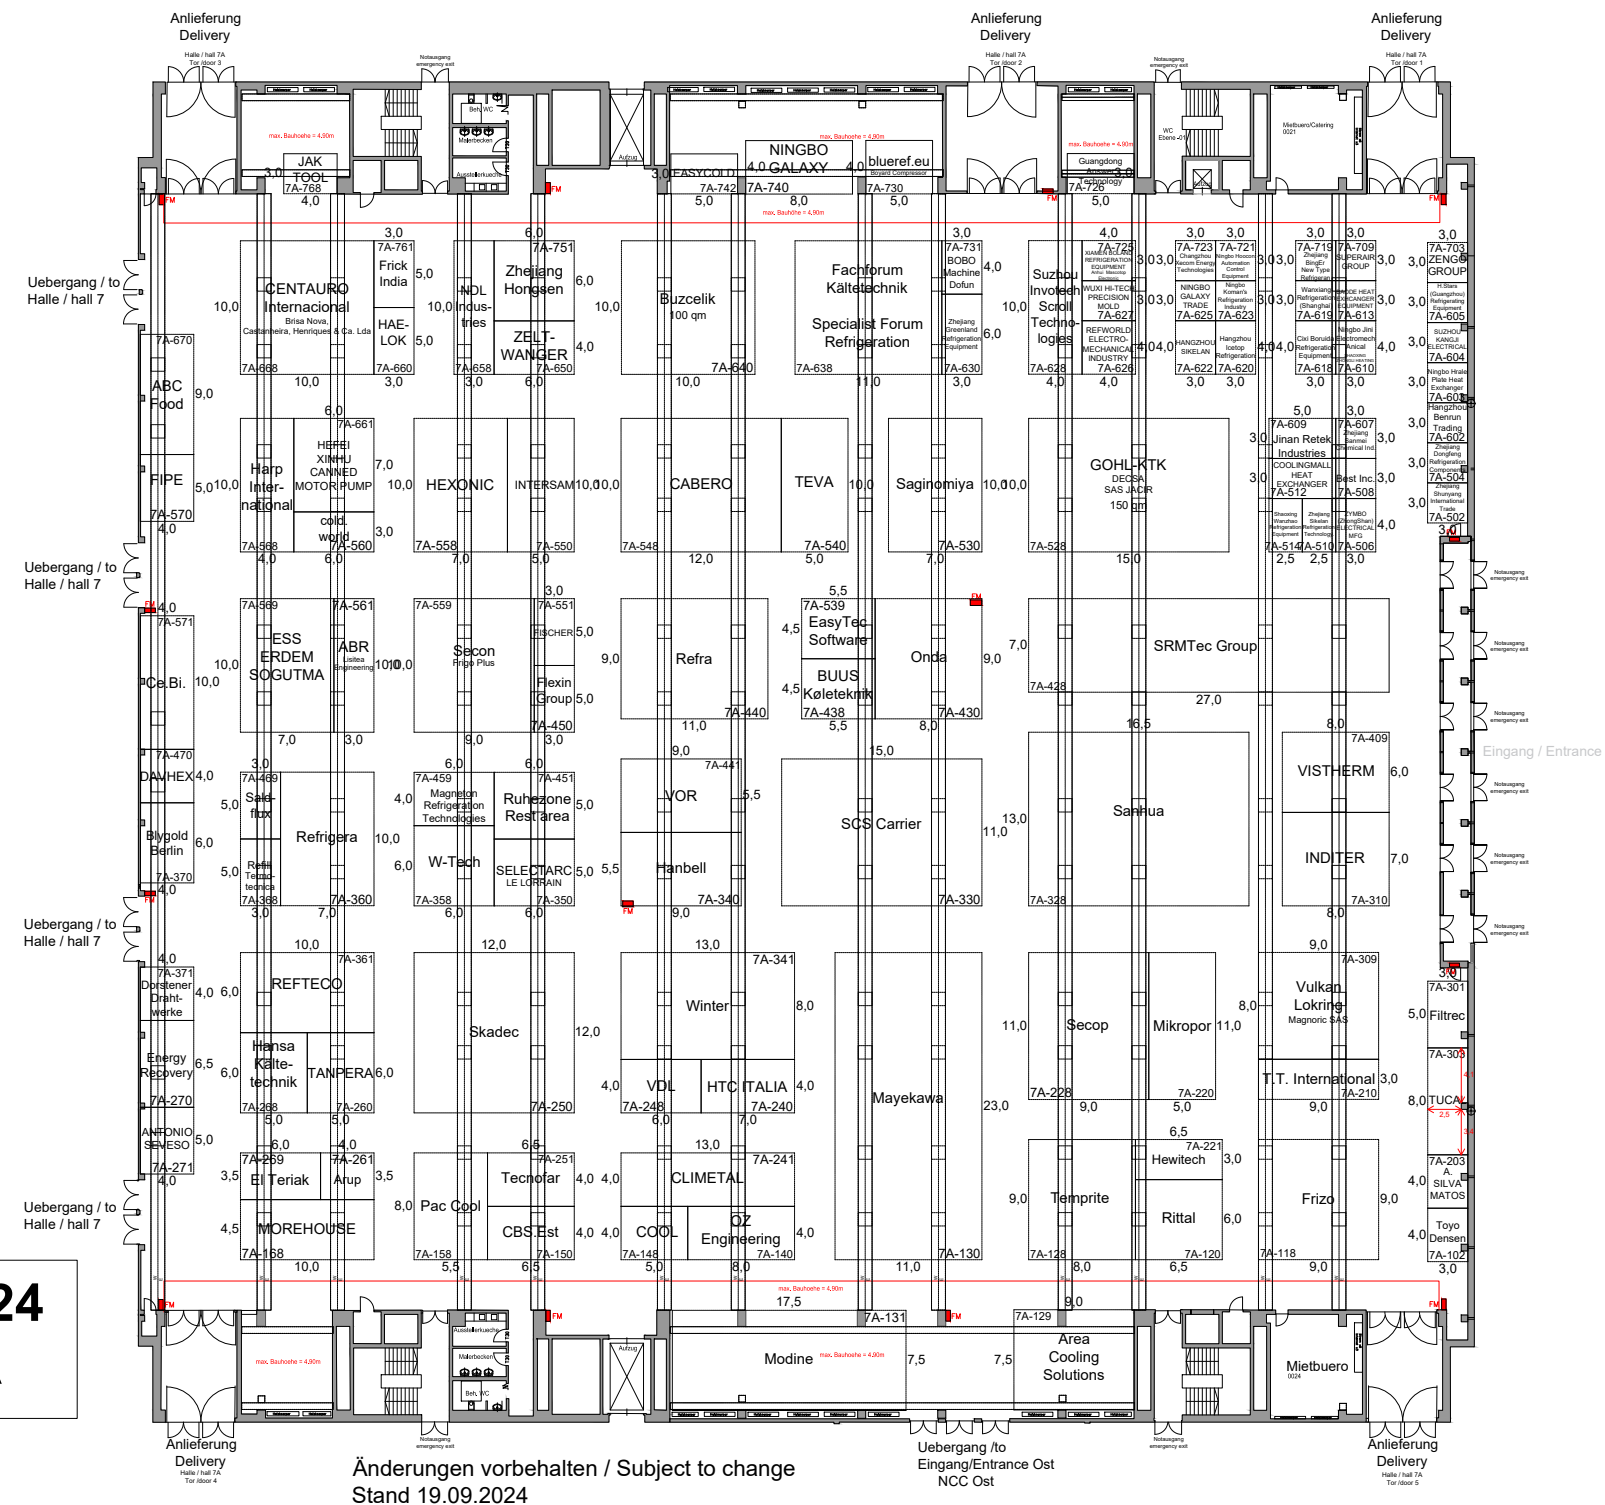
Anlieferung
Delivery
Halle / hall 7A
Tor /door 3

Anlieferung
Delivery
Halle / hall 7A
Tor /door 2

Anlieferung
Delivery
Halle / hall 7A
Tor /door 1

Notausgang
emergency exit

max. Bauhoehe = 4,90m

JAK TOOL
7A-768
3,0
4,0

Aufzug

NINGBO GALAXY
7A-740
8,0
4,0
EASYCOLD
7A-742
5,0
3,0
bluerefeu
Boyard Compressor
7A-730
5,0
4,0

Guangdong Answell Technology
7A-726
5,0
3,0

Mietbuero/Catering 0021

Uebergang / to
Halle / hall 7

CENTAURO Internacional
Brisa Nova, Castanheira, Henriques & Ca. Lda
7A-668
10,0
10,0

Frick India
7A-761
7A-660
HAE-LOK
3,0
5,0
5,0

NDL Indus-tries
7A-658
10,0

Zhejiang Hongsen
7A-751
ZELT-WANGER
7A-650
6,0
6,0
4,0
3,0

Buzcelik
100 qm
7A-640
10,0
10,0

Fachforum Kältetechnik
Specialist Forum Refrigeration
7A-638
11,0

BOBO Machine Dofun
7A-731
Zhejiang Greenland Refrigeration Equipment
7A-630
4,0
6,0
3,0

Suzhou Invotech Scroll Techno-logies
7A-628
10,0
4,0

XIAMEN REFRIGERATION EQUIPMENT
7A-725
WUXI HI-TECH PRECISION MOLD
7A-627
REFWORLD ELECTRO-MECHANICAL INDUSTRY
7A-626
4,0

Changzhou Kecom Energy Technologies
7A-723
Ningbo Hoocon Automation Control Equipment
7A-721
NINGBO GALAXY TRADE
7A-625
Ningbo Koman's Refrigeration Industry
7A-623
HANGZHOU SIKELAN
7A-622
Hangzhou Icetop Refrigeration
7A-620
3,0

Zhejiang BingEr New Type Refrigeration
7A-719
SUPERAIR GROUP
7A-709
Wanxiang Refrigeration (Shanghai)
7A-619
DODE HEAT EXCHANGER EQUIPMENT
7A-613
Cixi Boruida Refrigeration Equipment
7A-618
Ningbo Jinli Electromech Anical
7A-610

ZENGO GROUP
7A-703
H.Stars (Guangzhou) Refrigerating Equipment
7A-605
SUZHOU KANGJI ELECTRICAL
7A-604
Ningbo Hrale Plate Heat Exchanger
7A-603
Hangzhou Benrun Trading
7A-602
Zhejiang Dongfeng Refrigeration Components
7A-504
Zhejiang Shunyang International Trade
7A-502

ABC Food
7A-670
9,0
FIPE
7A-570
5,0
4,0

Harp Inter-national
7A-568
10,0
HEFEI XINHU CANNED MOTOR PUMP
7A-661
cold. world
7A-560
7,0
3,0
6,0

HEXONIC
7A-558
INTERSAM
7A-550
10,0
7,0
5,0

CABERO
7A-548
TEVA
7A-540
12,0
5,0

Saginomiya
7A-530
10,0

GOHL-KTK
DECSA SAS JACIR
150 qm
7A-528
15,0

Jinan Retek Industries
7A-609
COOLINGMALL HEAT EXCHANGER
7A-512
Shaoxing Wanzhao Refrigeration Equipment
7A-514
Zhejiang Sikelan Refrigeration Technology
7A-510
Zhejiang Sanmei Chemical Ind.
7A-607
Best Inc.
7A-508
ZYMBO (ZhongShan) ELECTRICAL MFG
7A-506
2,5
3,0

Ce.Bi.
7A-571
10,0
ESS ERDEM SOGUTMA
7A-569
ABR
Usitea Engineering
7A-561
10,0
7,0
3,0

Secon
Frigo Plus
7A-559
FISCHER
7A-551
Flexin Group
7A-450
5,0
9,0
3,0

Refra
7A-440
11,0
9,0

EasyTec Software
7A-539
BUUS Køleteknik
7A-438
5,5
4,5
Onda
7A-430
8,0
9,0
7,0

SRMTec Group
7A-428
27,0
16,5

Notausgang
emergency exit

Eingang / Entrance

DAVHEX
7A-470
4,0
Blygold Berlin
7A-370
6,0
4,0

Sald-flux
7A-469
Refill Termo-tecnica
7A-368
Refrigera
7A-360
3,0
5,0
5,0
7,0
10,0

Magneton Refrigeration Technologies
7A-459
W-Tech
7A-358
Ruhezone Rest area
7A-451
SELECTARC LE LORRAIN
7A-350
6,0
4,0
5,0

VOR
7A-441
Hanbell
7A-340
5,5
9,0

SCS Carrier
7A-330
15,0
13,0
11,0

Sanhua
7A-328

VISTHERM
7A-409
INDITER
7A-310
6,0
7,0
8,0

Uebergang / to
Halle / hall 7

Dorstener Draht-werke
7A-371
4,0
Energy Recovery
7A-270
6,5
ANTONIO SEVESO
7A-271
5,0

REFTECO
7A-361
Hansa Kälte-technik
7A-268
TANPERA
7A-260
10,0
6,0

Skadec
7A-250
12,0

Winter
7A-341
VDL
7A-248
HTC ITALIA
7A-240
13,0
8,0
4,0
7,0

Mayekawa
23,0

Secop
7A-228
Mikropor
7A-220
11,0
9,0
5,0

Vulkan Lokring
Magnoric SAS
7A-309
T.T. International
7A-210
8,0
3,0
9,0

Filtrec
7A-301
TUCAI
7A-303

El Teriak
7A-269
Arup
7A-261
MOREHOUSE
7A-168
3,5
4,5
10,0

Pac Cool
7A-158
Tecnofar
7A-251
CBS Est
7A-150
8,0
5,5
6,5

CLIMETAL
7A-241
COOL
7A-148
OZ Engineering
7A-140
5,0
8,0

7A-130
11,0

Temprite
7A-128
Hewitech
7A-221
Rittal
7A-120
6,5
9,0
8,0

Frizo
7A-118
9,0

A. SILVA MATOS
7A-203
Toyo Densen
7A-102
3,0

Uebergang / to
Halle / hall 7

24

17,5
7A-131
9,0
7A-129

Modine
7,5
7,5
Area Cooling Solutions

Mietbuero 0024

Anlieferung
Delivery
Halle / hall 7A
Tor /door 4

Uebergang /to
Eingang/Entrance Ost
NCC Ost

Anlieferung
Delivery
Halle / hall 7A
Tor /door 5

Änderungen vorbehalten / Subject to change
Stand 19.09.2024